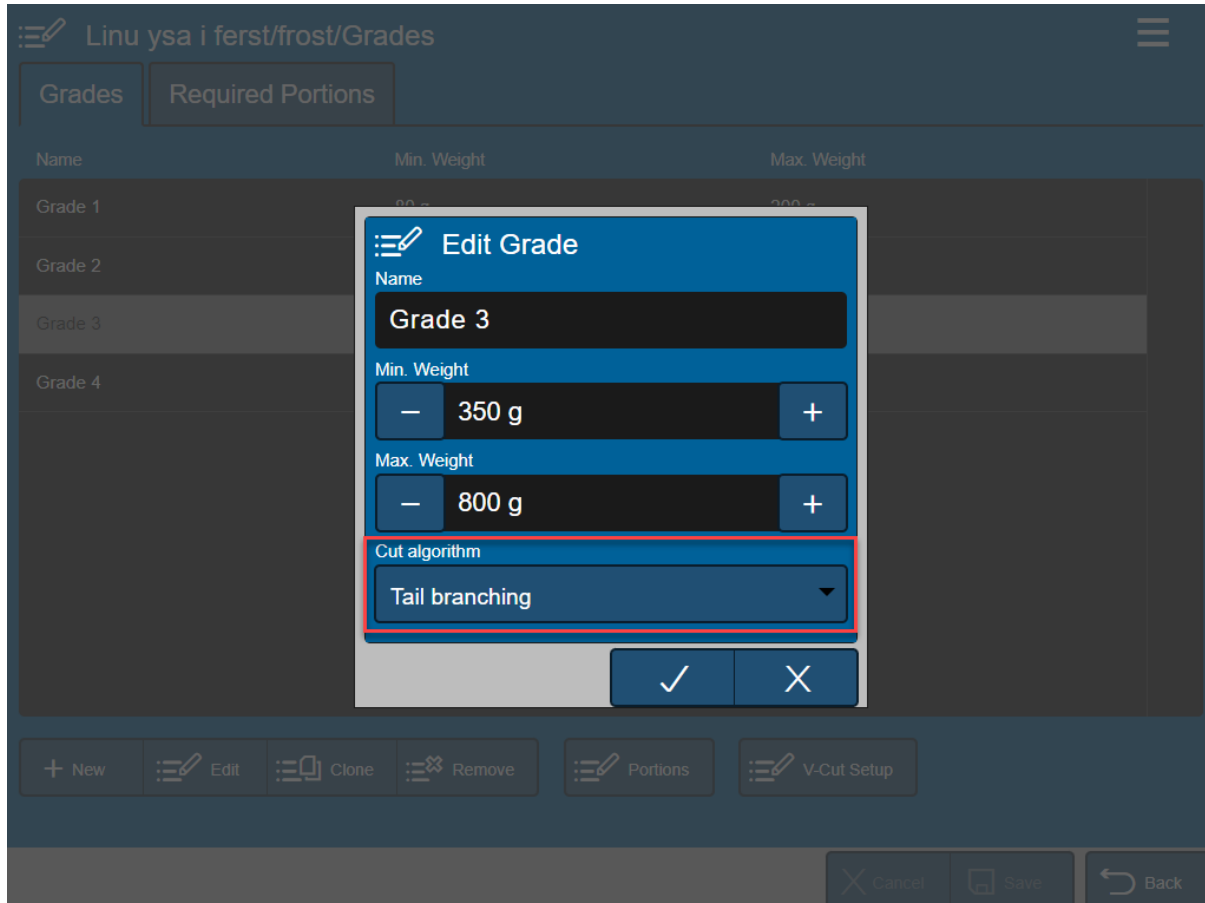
Linu ysa i ferst/frost/Grades

Grades

Required Portions

| Name | Min. Weight | Max. Weight |
|---|---|---|
| Grade 1 | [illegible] | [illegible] |
| Grade 2 | | |
| Grade 3 | | |
| Grade 4 | | |

Edit Grade

Name

Grade 3

Min. Weight

–

350 g

+

Max. Weight

–

800 g

+

Cut algorithm

Tail branching

✓

X

+ New

Edit

Clone

Remove

Portions

V-Cut Setup

Cancel

Save

Back